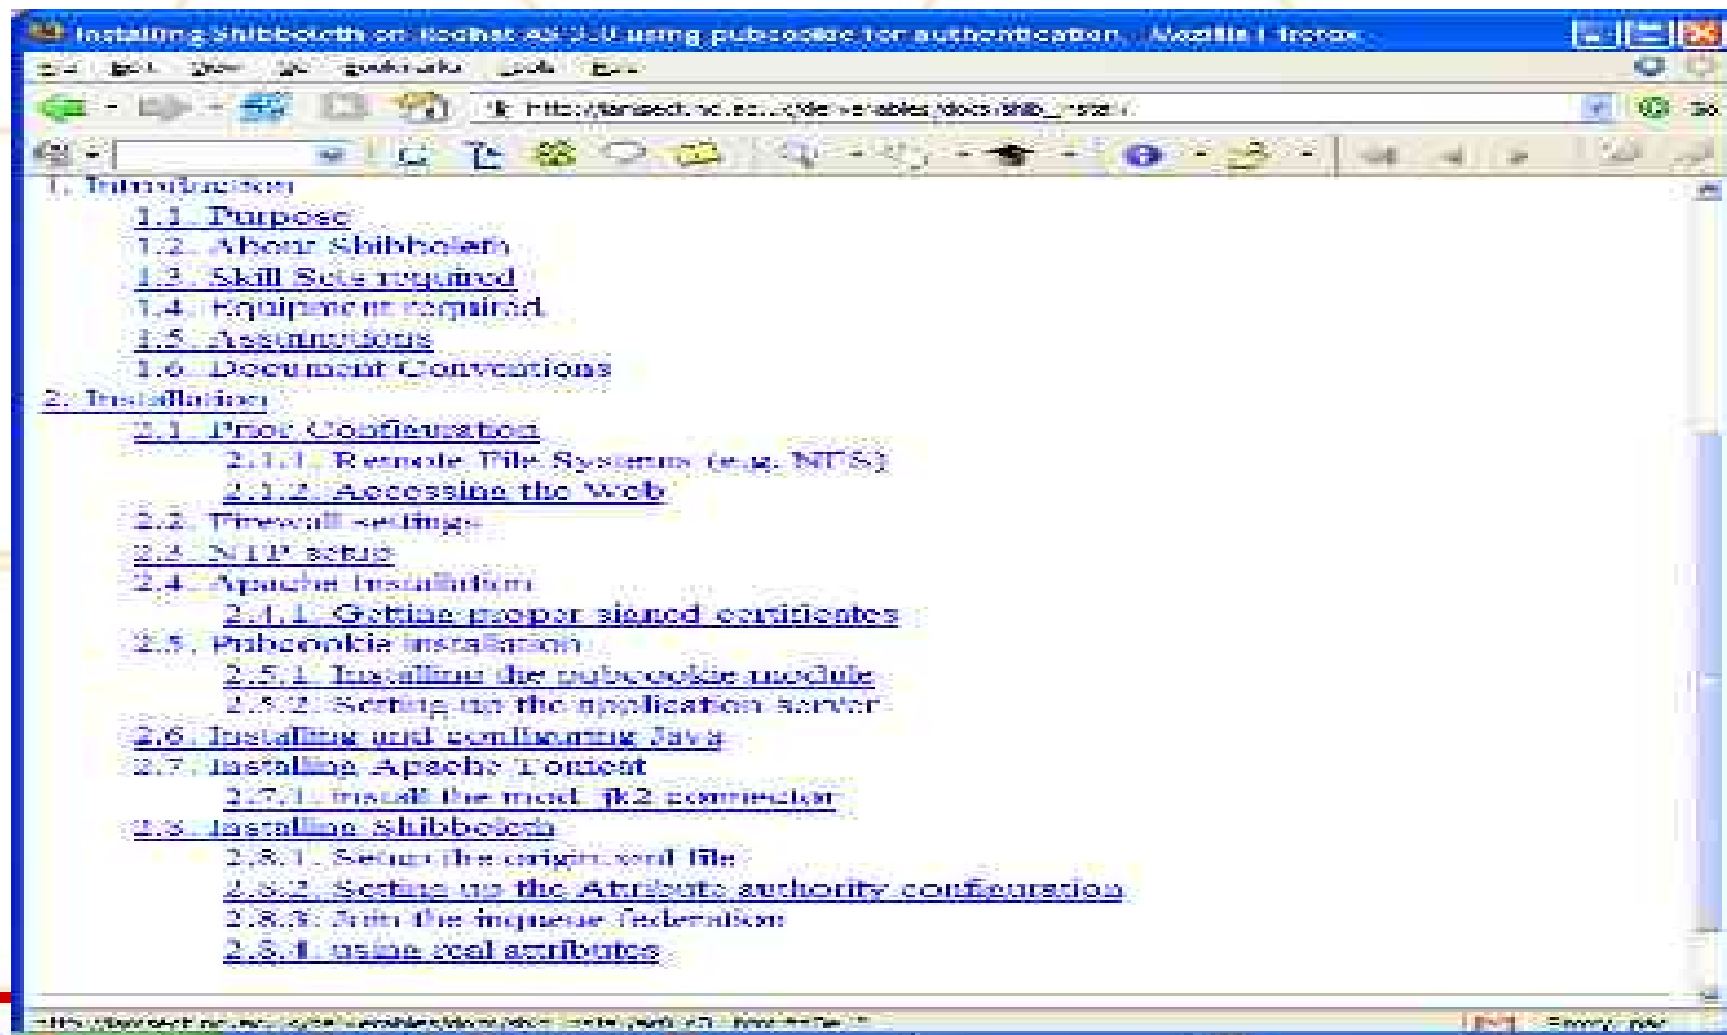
Installing Shibboleth on Redhat AS 3.0 using pubcookie for authentication - Mozilla Firefox

File Edit View Go Bookmarks Tools Help

http://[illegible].ac.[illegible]/deliverables/docs/shib_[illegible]

1. Introduction
1.1. Purpose
1.2. About Shibboleth
1.3. Skill Sets required
1.4. Equipment required
1.5. Assumptions
1.6. Document Conventions
2. Installation
2.1. Prior Configuration
2.1.1. Remote File Systems (e.g. NFS)
2.1.2. Accessing the Web
2.2. Firewall settings
2.3. NTP setup
2.4. Apache Installation
2.4.1. Getting proper signed certificates
2.5. Pubcookie installation
2.5.1. Installing the pubcookie module
2.5.2. Setting up the application server
2.6. Installing and configuring Java
2.7. Installing Apache Tomcat
2.7.1. install the mod_jk2 connector
2.8. Installing Shibboleth
2.8.1. Setup the origin.xml file
2.8.2. Setting up the Attribute authority configuration
2.8.3. Join the inqueue federation
2.8.4. using real attributes

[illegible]

Done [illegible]